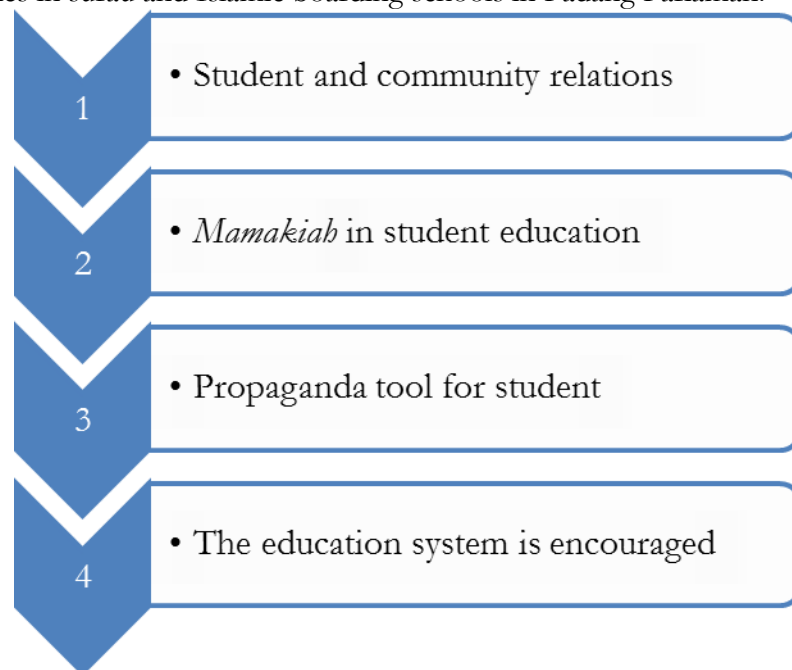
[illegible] in *surau* and Islamic boarding schools in Padang Pariaman.

1

• Student and community relations

2

• *Mamakiah* in student education

3

• Propaganda tool for student

4

• The education system is encouraged